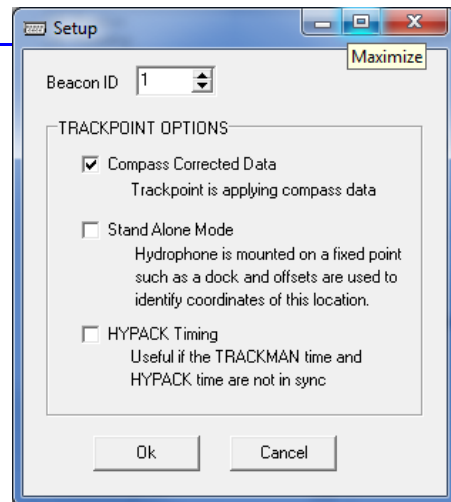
Setup

Maximize

Beacon ID 1

TRACKPOINT OPTIONS

Compass Corrected Data
Trackpoint is applying compass data

Stand Alone Mode
Hydrophone is mounted on a fixed point such as a dock and offsets are used to identify coordinates of this location.

HYPACK Timing
Useful if the TRACKMAN time and HYPACK time are not in sync

Ok

Cancel